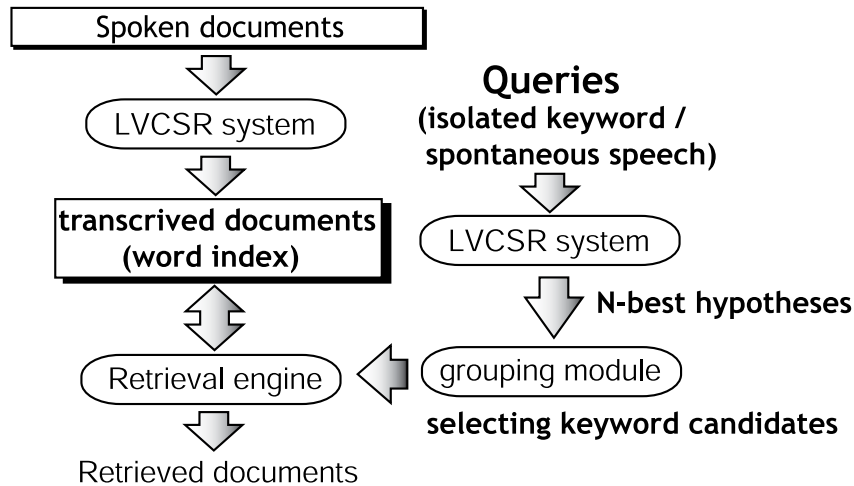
Spoken documents

LVCSR system

transcrived documents (word index)

Retrieval engine

Retrieved documents

Queries (isolated keyword / spontaneous speech)

LVCSR system

N-best hypotheses

grouping module

selecting keyword candidates